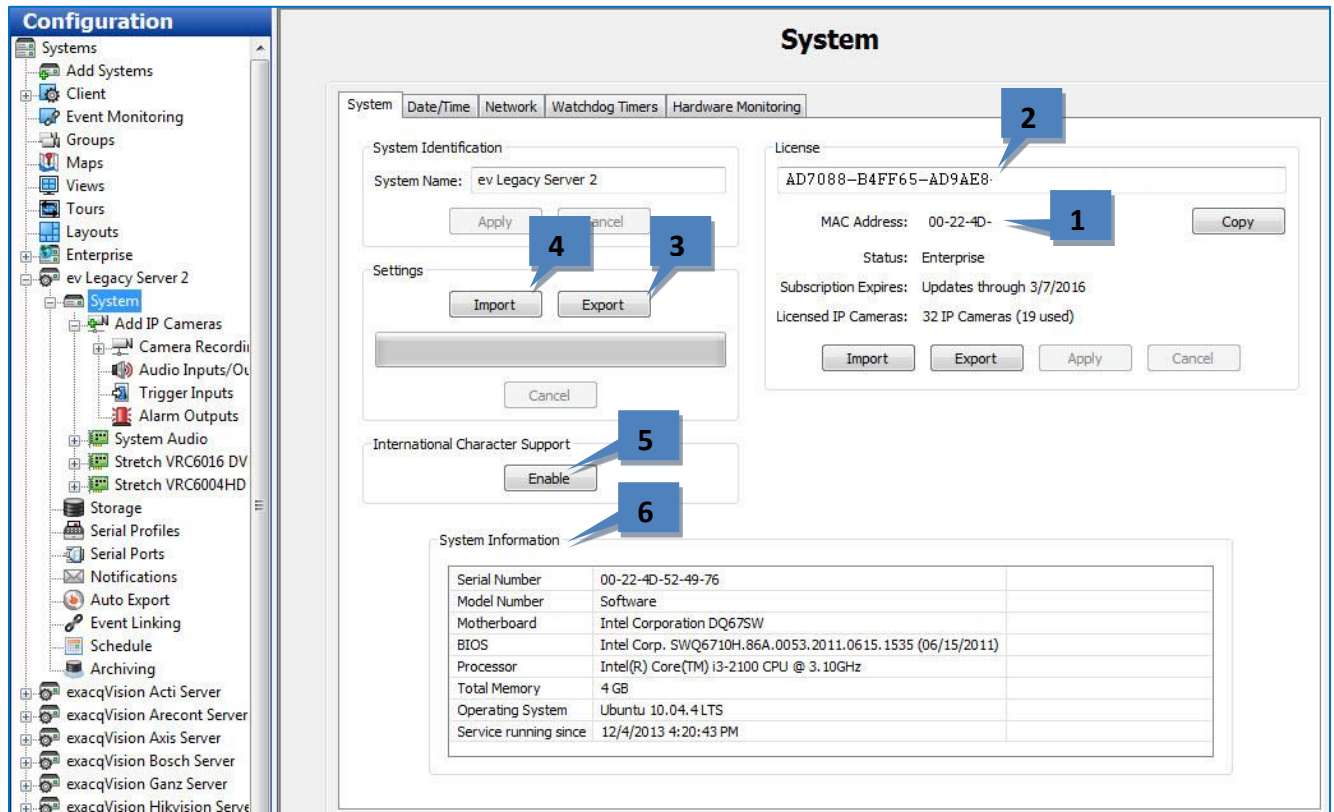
Configuration

Systems
Add Systems
Client
Event Monitoring
Groups
Maps
Views
Tours
Layouts
Enterprise
ev Legacy Server 2
System
Add IP Cameras
Camera Recordi
Audio Inputs/Ou
Trigger Inputs
Alarm Outputs
System Audio
Stretch VRC6016 DV
Stretch VRC6004HD
Storage
Serial Profiles
Serial Ports
Notifications
Auto Export
Event Linking
Schedule
Archiving
exacqVision Acti Server
exacqVision Arecont Server
exacqVision Axis Server
exacqVision Bosch Server
exacqVision Ganz Server
exacqVision Hikvision Serve

System

System | Date/Time | Network | Watchdog Timers | Hardware Monitoring

System Identification
System Name: ev Legacy Server 2
Apply
Cancel

Settings
Import
Export
Cancel

International Character Support
Enable

License
AD7088-B4FF65-AD9AE8-
MAC Address: 00-22-4D-
Copy
Status: Enterprise
Subscription Expires: Updates through 3/7/2016
Licensed IP Cameras: 32 IP Cameras (19 used)
Import
Export
Apply
Cancel

1
2
3
4
5
6

System Information

| Serial Number | 00-22-4D-52-49-76 | |
|---|---|---|
| Model Number | Software | |
| Motherboard | Intel Corporation DQ67SW | |
| BIOS | Intel Corp. SWQ6710H.86A.0053.2011.0615.1535 (06/15/2011) | |
| Processor | Intel(R) Core(TM) i3-2100 CPU @ 3.10GHz | |
| Total Memory | 4 GB | |
| Operating System | Ubuntu 10.04.4 LTS | |
| Service running since | 12/4/2013 4:20:43 PM | |